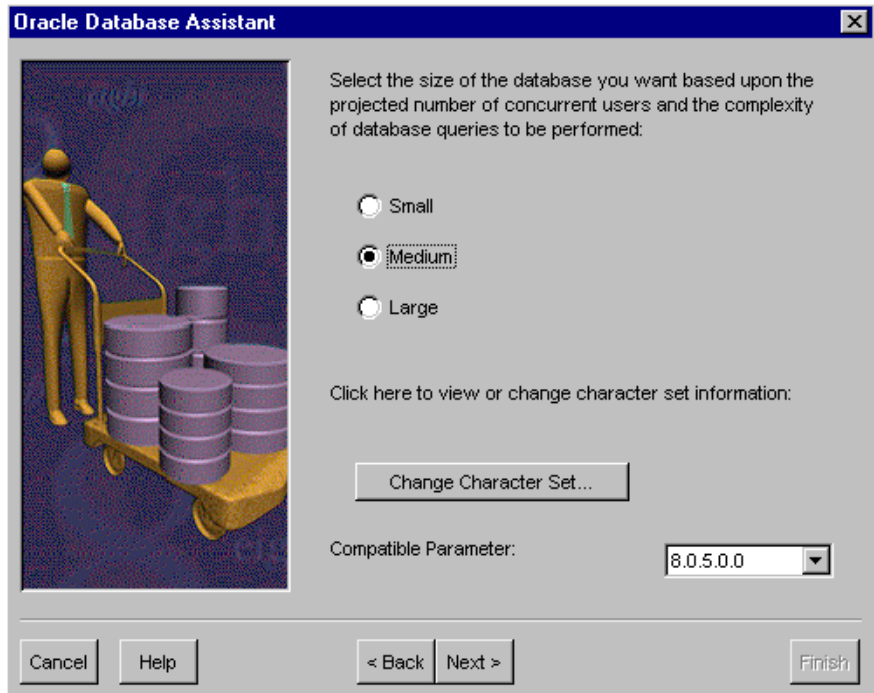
Oracle Database Assistant

Select the size of the database you want based upon the projected number of concurrent users and the complexity of database queries to be performed:

Small

Medium

Large

Click here to view or change character set information:

Change Character Set...

Compatible Parameter:

8.0.5.0.0

Cancel

Help

< Back

Next >

Finish